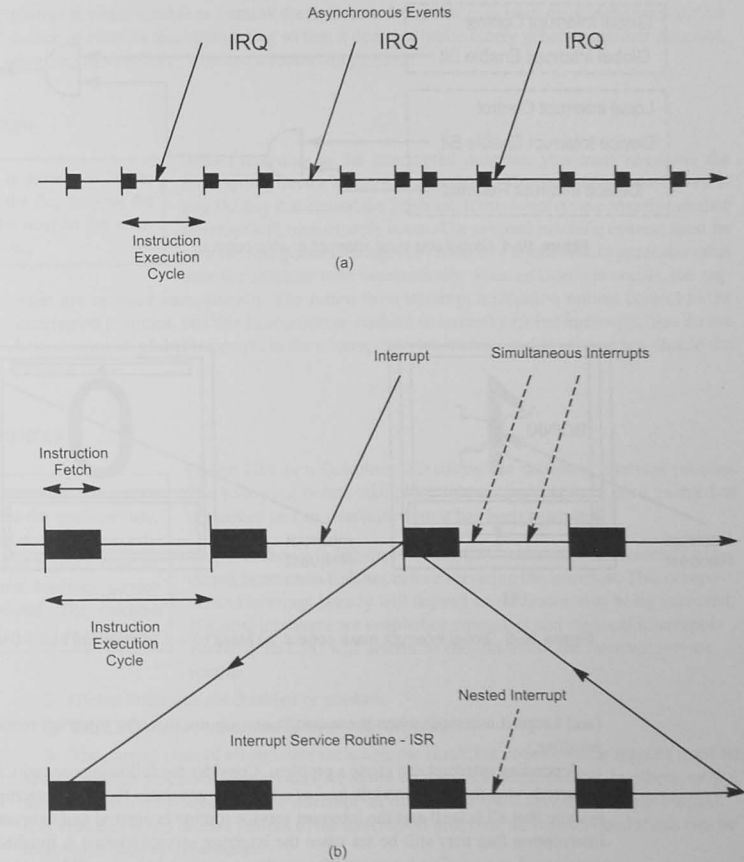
Asynchronous Events

IRQ IRQ IRQ

Instruction Execution Cycle

(a)

Interrupt

Simultaneous Interrupts

Instruction Fetch

Instruction Execution Cycle

Nested Interrupt

Interrupt Service Routine - ISR

(b)